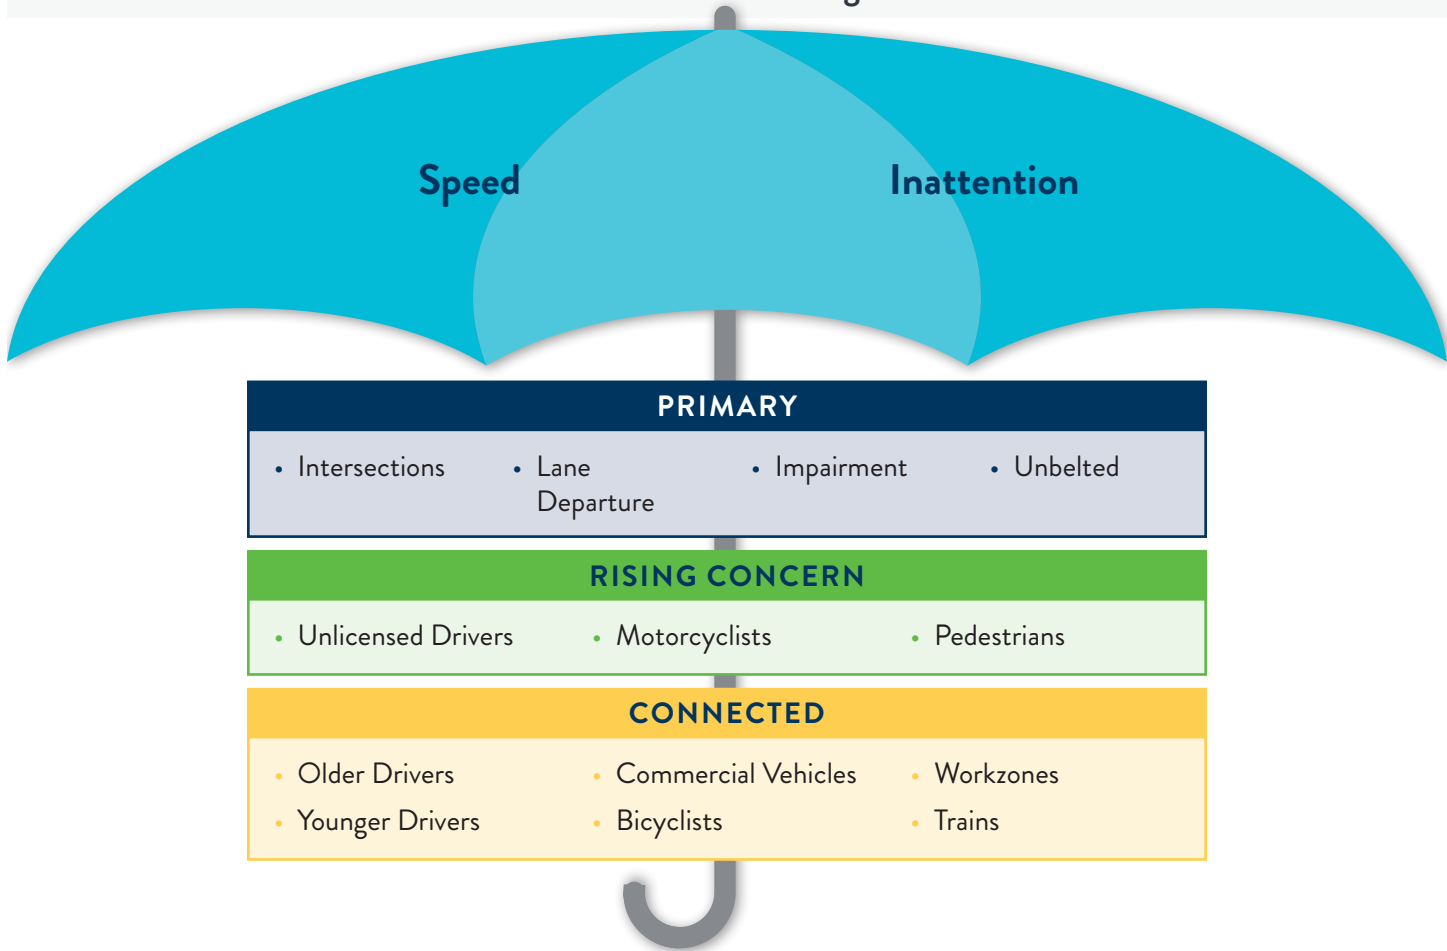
Speed

Inattention

PRIMARY

- Intersections
- Lane Departure
- Impairment
- Unbelted

RISING CONCERN

- Unlicensed Drivers
- Motorcyclists
- Pedestrians

CONNECTED

- Older Drivers
- Younger Drivers
- Commercial Vehicles
- Bicyclists
- Workzones
- Trains